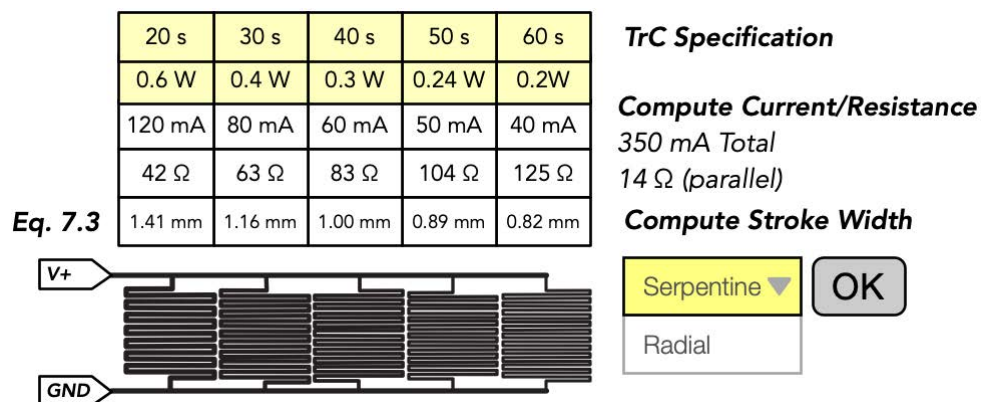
| 20 s | 30 s | 40 s | 50 s | 60 s |
|---|---|---|---|---|
| 0.6 W | 0.4 W | 0.3 W | 0.24 W | 0.2W |
| 120 mA | 80 mA | 60 mA | 50 mA | 40 mA |
| 42 Ω | 63 Ω | 83 Ω | 104 Ω | 125 Ω |
| 1.41 mm | 1.16 mm | 1.00 mm | 0.89 mm | 0.82 mm |

Eq. 7.3

TrC Specification

Compute Current/Resistance
350 mA Total
14 Ω (parallel)

Compute Stroke Width

V+

GND

Serpentine

OK

Radial